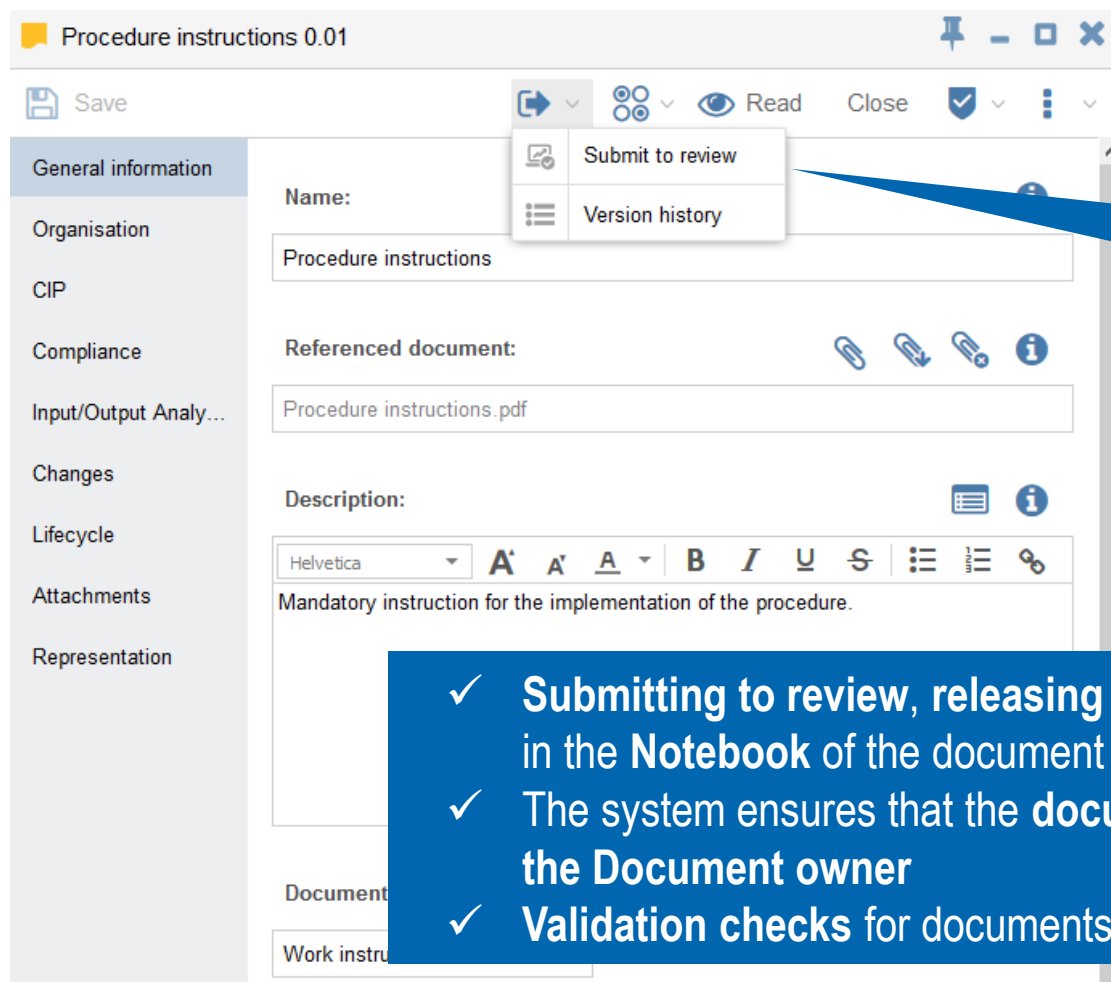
Procedure instructions 0.01

Save

Read

Close

Submit to review

Version history

General information

Organisation

CIP

Compliance

Input/Output Analy...

Changes

Lifecycle

Attachments

Representation

Name:

Procedure instructions

Referenced document:

Procedure instructions.pdf

Description:

Helvetica

Mandatory instruction for the implementation of the procedure.

Document

Work instru

✓ **Submitting to review**, **releasing** in the **Notebook** of the document

✓ The system ensures that the **docu** **the Document owner**

✓ **Validation checks** for documents